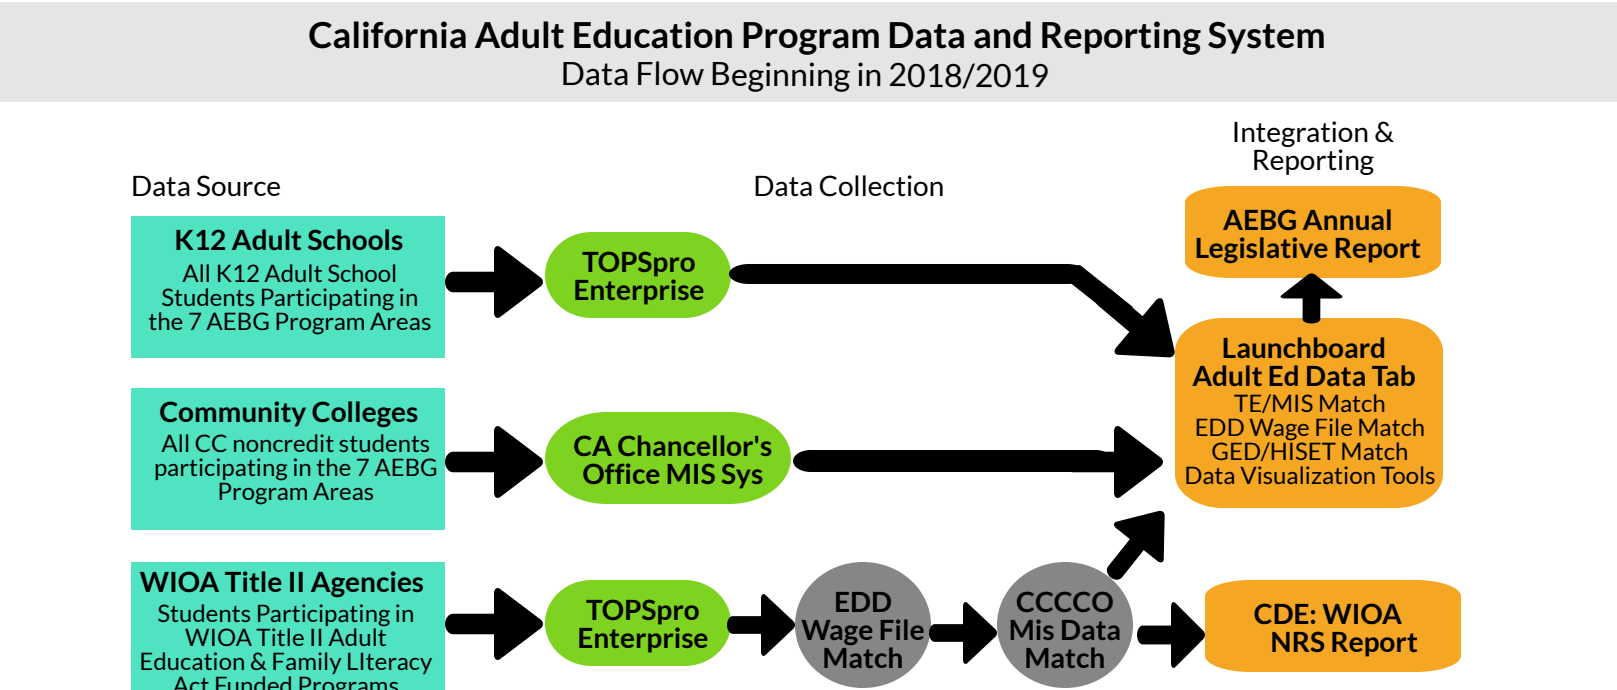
California Adult Education Program Data and Reporting System
Data Flow Beginning in 2018/2019

Data Source

Data Collection

Integration & Reporting

K12 Adult Schools
All K12 Adult School Students Participating in the 7 AEBG Program Areas

TOPSpro Enterprise

AEBG Annual Legislative Report

Launchboard Adult Ed Data Tab
TE/MIS Match
EDD Wage File Match
GED/HISET Match
Data Visualization Tools

Community Colleges
All CC noncredit students participating in the 7 AEBG Program Areas

CA Chancellor's Office MIS Sys

WIOA Title II Agencies
Students Participating in WIOA Title II Adult Education & Family LIteracy Act Funded Programs

TOPSpro Enterprise

EDD Wage File Match

CCCCO Mis Data Match

CDE: WIOA NRS Report